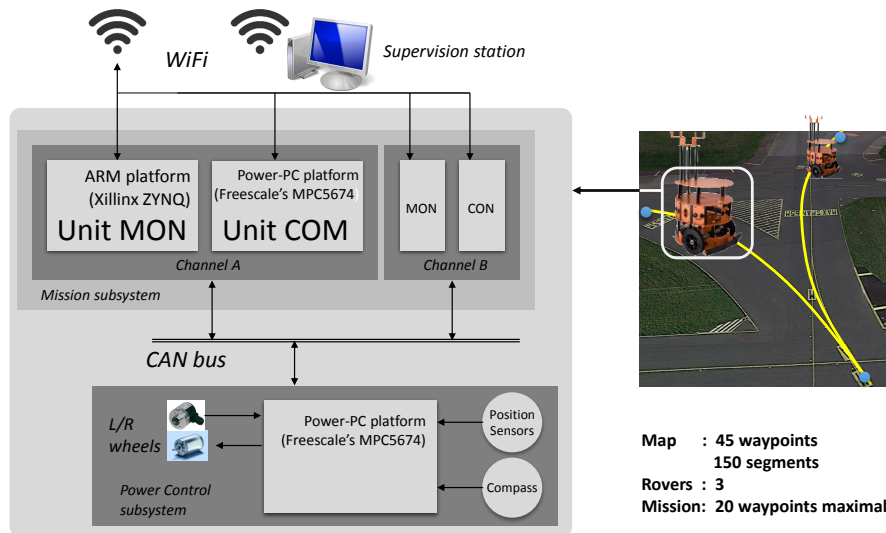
WiFi

Supervision station

ARM platform (Xillinx ZYNQ)

Unit MON

Power-PC platform (Freescale's MPC5674)

Unit COM

Channel A

MON

CON

Channel B

Mission subsystem

CAN bus

L/R wheels

Power-PC platform (Freescale's MPC5674)

Position Sensors

Compass

Power Control subsystem

Map : 45 waypoints
150 segments
Rovers : 3
Mission: 20 waypoints maximal